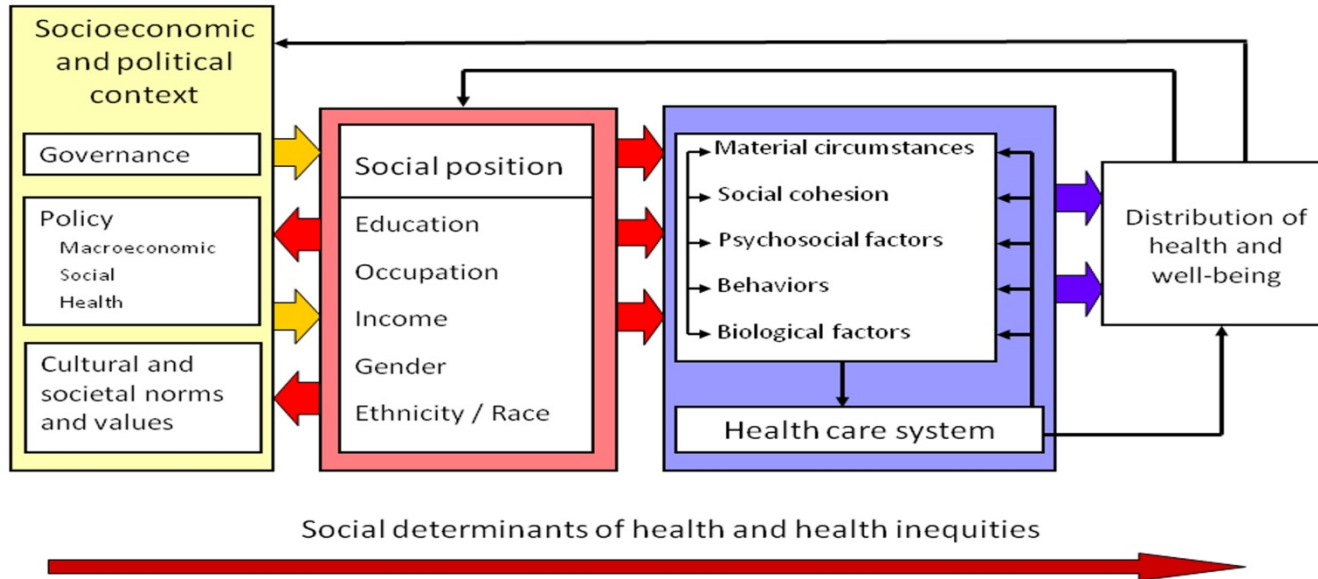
Socioeconomic and political context

Governance

Policy
Macroeconomic
Social
Health

Cultural and societal norms and values

Social position

Education
Occupation
Income
Gender
Ethnicity / Race

Material circumstances
Social cohesion
Psychosocial factors
Behaviors
Biological factors

Health care system

Distribution of health and well-being

Social determinants of health and health inequities